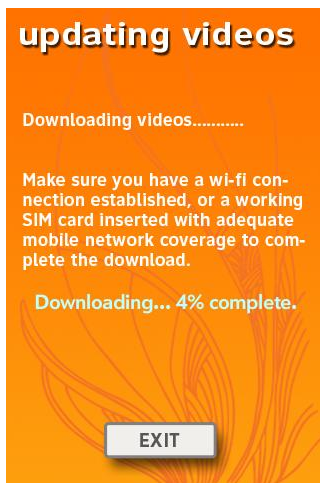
updating videos

Downloading videos...........

Make sure you have a wi-fi connection established, or a working SIM card inserted with adequate mobile network coverage to complete the download.

Downloading... 4% complete.

EXIT